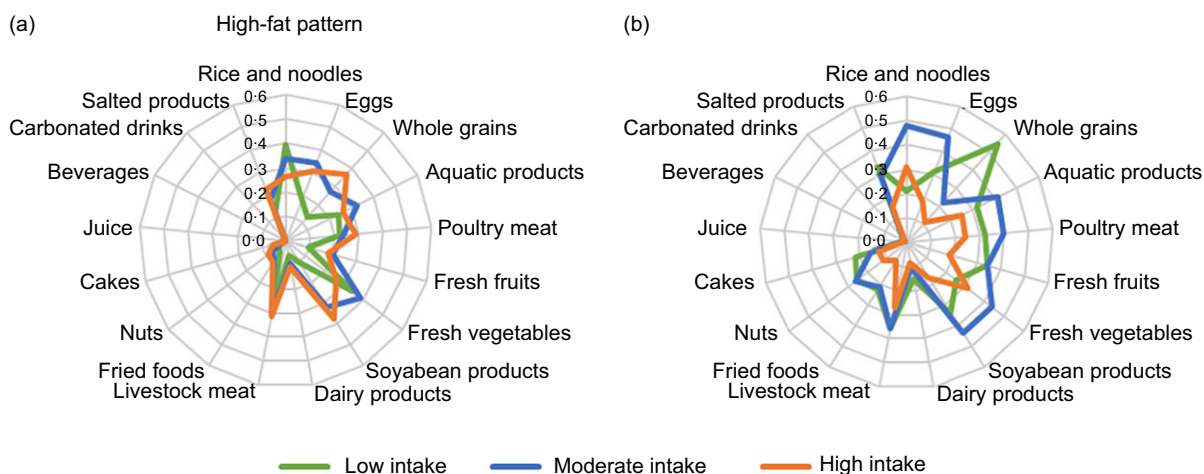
(a)

High-fat pattern

Rice and noodles
Eggs
Whole grains
Aquatic products
Poultry meat
Fresh fruits
Fresh vegetables
Soyabean products
Dairy products
Livestock meat
Fried foods
Nuts
Cakes
Juice
Beverages
Carbonated drinks
Salted products

0·6
0·5
0·4
0·3
0·2
0·1
0·0

(b)

Rice and noodles
Eggs
Whole grains
Aquatic products
Poultry meat
Fresh fruits
Fresh vegetables
Soyabean products
Dairy products
Livestock meat
Fried foods
Nuts
Cakes
Juice
Beverages
Carbonated drinks
Salted products

0·6
0·5
0·4
0·3
0·2
0·1
0·0

Low intake
Moderate intake
High intake